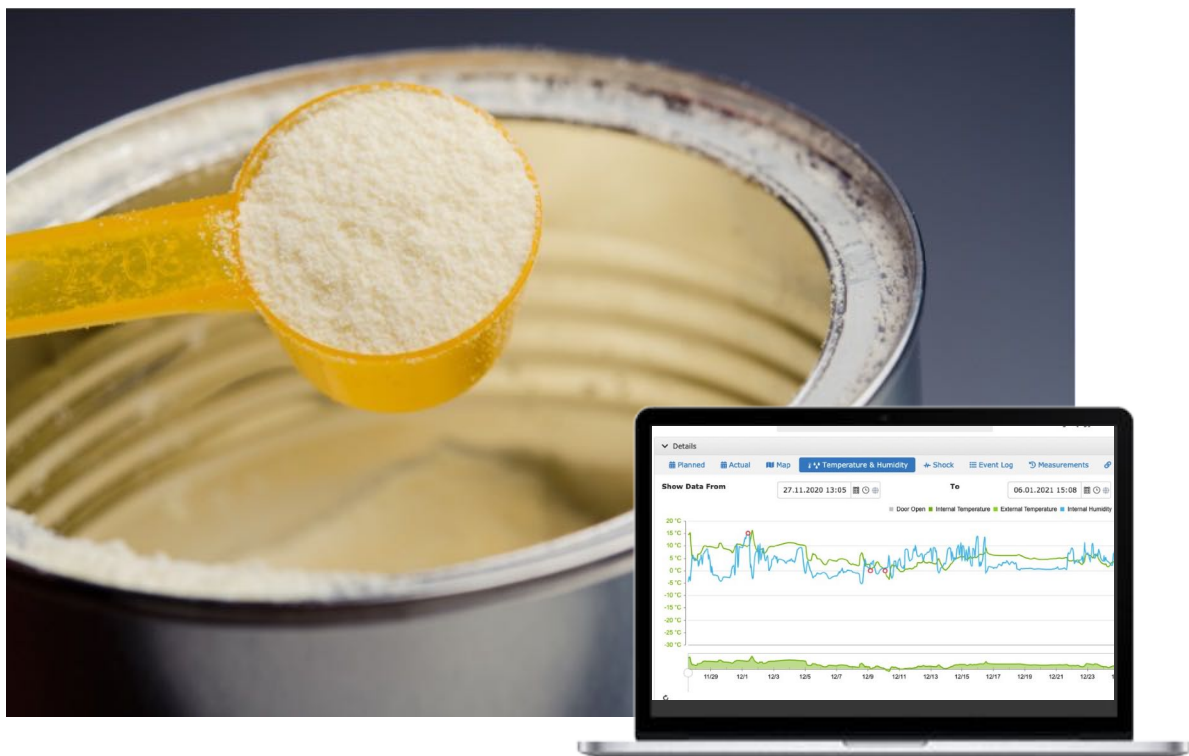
Details

Planned Actual Map Temperature & Humidity Shock Event Log Measurements

Show Data From 27.11.2020 13:05 To 06.01.2021 15:08

Door Open Internal Temperature External Temperature Internal Humidity

20 °C
15 °C
10 °C
5 °C
0 °C
-5 °C
-10 °C
-15 °C
-20 °C
-25 °C
-30 °C

11/29 12/1 12/3 12/5 12/7 12/9 12/11 12/13 12/15 12/17 12/19 12/21 12/23